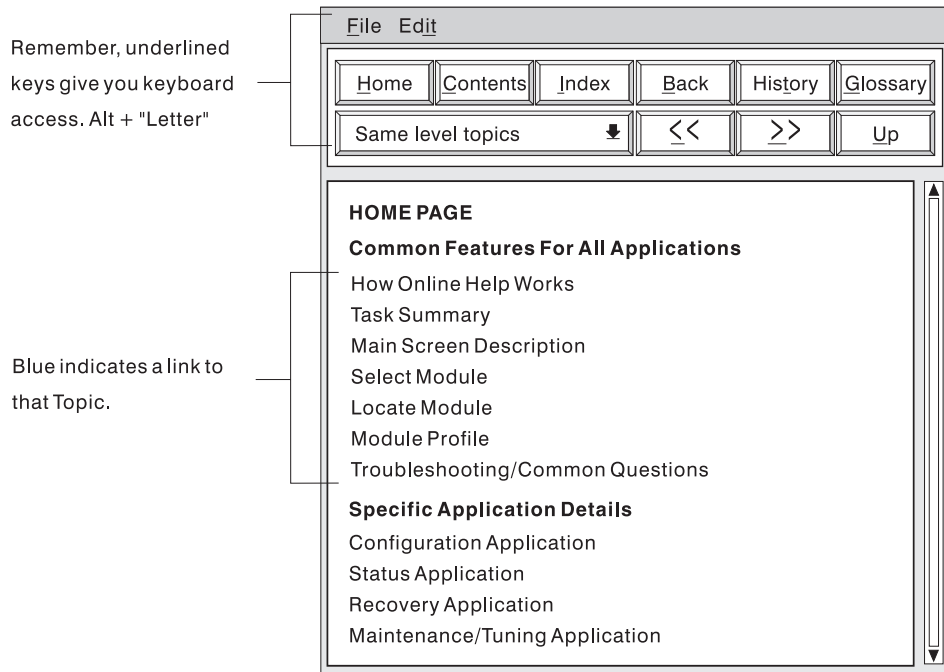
Remember, underlined keys give you keyboard access. Alt + "Letter"

File Edit

Home Contents Index Back History Glossary

Same level topics << >> Up

Blue indicates a link to that Topic.

HOME PAGE

Common Features For All Applications

How Online Help Works
Task Summary
Main Screen Description
Select Module
Locate Module
Module Profile
Troubleshooting/Common Questions

Specific Application Details

Configuration Application
Status Application
Recovery Application
Maintenance/Tuning Application